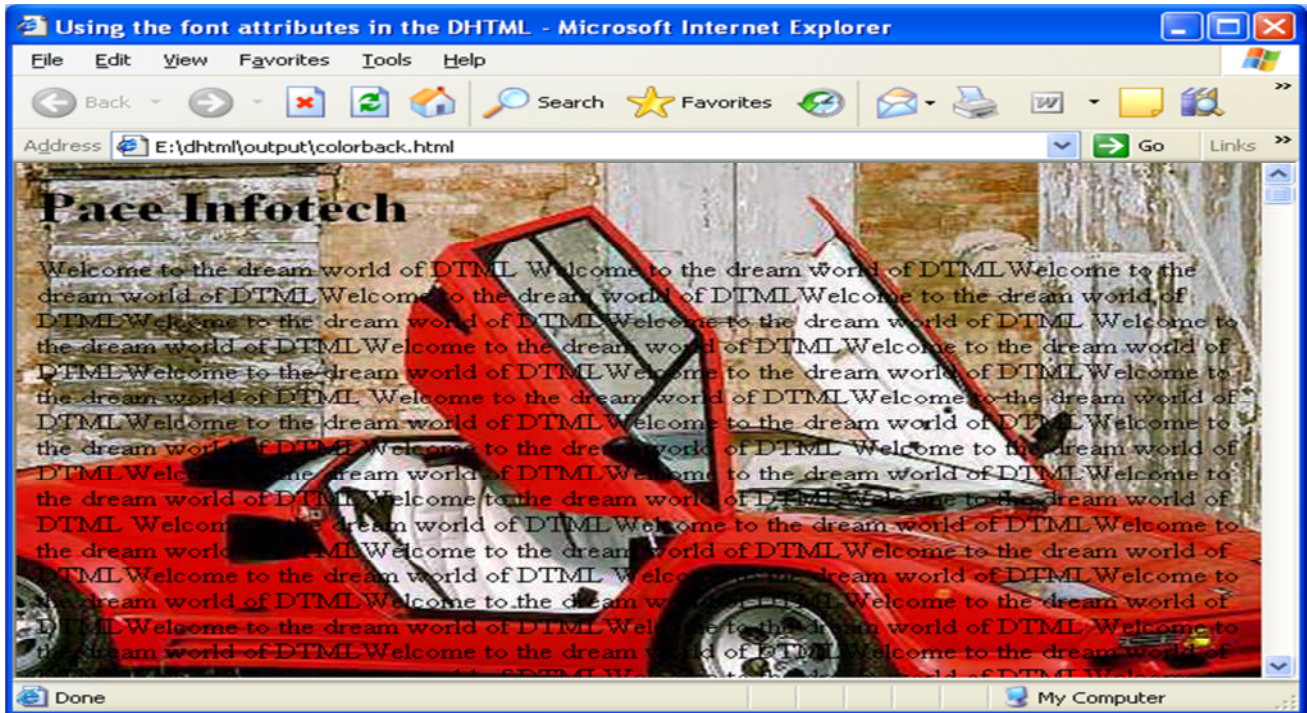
Using the font attributes in the DHTML - Microsoft Internet Explorer

File Edit View Favorites Tools Help

Back Search Favorites

Address E:\dhtml\output\colorback.html Go Links

Pace Infotech

Welcome to the dream world of DTML Welcome to the dream world of DTMLWelcome to the dream world of DTMLWelcome to the dream world of DTMLWelcome to the dream world of DTMLWelcome to the dream world of DTMLWelcome to the dream world of DTML Welcome to the dream world of DTMLWelcome to the dream world of DTMLWelcome to the dream world of DTMLWelcome to the dream world of DTMLWelcome to the dream world of DTMLWelcome to the dream world of DTML Welcome to the dream world of DTMLWelcome to the dream world of DTMLWelcome to the dream world of DTMLWelcome to the dream world of DTMLWelcome to the dream world of DTML Welcome to the dream world of DTMLWelcome to the dream world of DTMLWelcome to the dream world of DTMLWelcome to the dream world of DTMLWelcome to the dream world of DTMLWelcome to the dream world of DTML Welcome to the dream world of DTMLWelcome to the dream world of DTMLWelcome to the dream world of DTMLWelcome to the dream world of DTMLWelcome to the dream world of DTMLWelcome to the dream world of DTML Welcome to the dream world of DTMLWelcome to the dream world of DTMLWelcome to the dream world of DTMLWelcome to the dream world of DTMLWelcome to the dream world of DTMLWelcome to the dream world of DTML Welcome to the dream world of DTMLWelcome to the dream world of DTMLWelcome to the dream world of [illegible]

Done My Computer